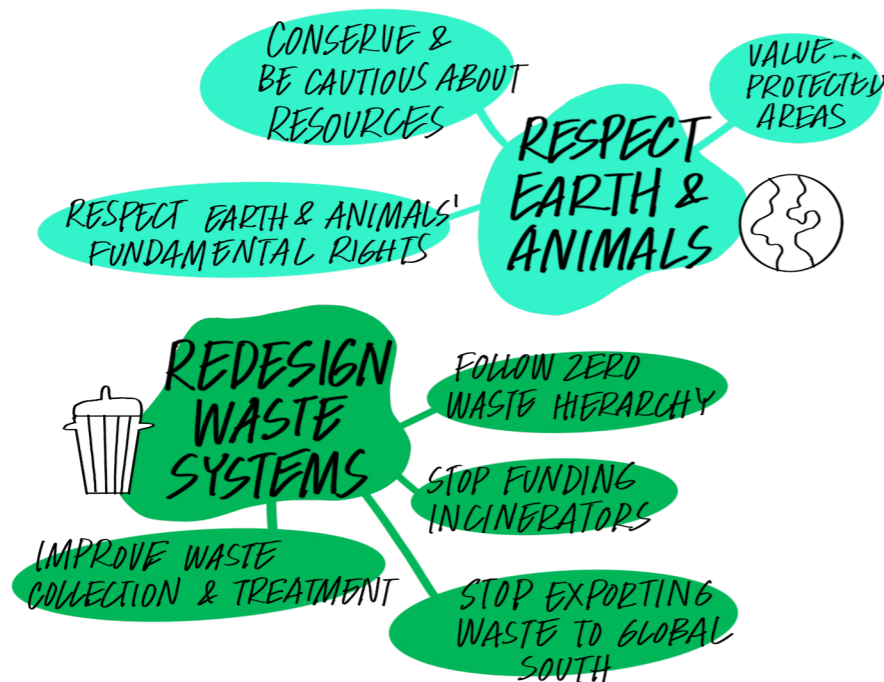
CONSERVE & BE CAUTIOUS ABOUT RESOURCES

VALUE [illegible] PROTECTED AREAS

RESPECT EARTH & ANIMALS

RESPECT EARTH & ANIMALS' FUNDAMENTAL RIGHTS

REDESIGN WASTE SYSTEMS

FOLLOW ZERO WASTE HIERARCHY

STOP FUNDING INCINERATORS

IMPROVE WASTE COLLECTION & TREATMENT

STOP EXPORTING WASTE TO GLOBAL SOUTH